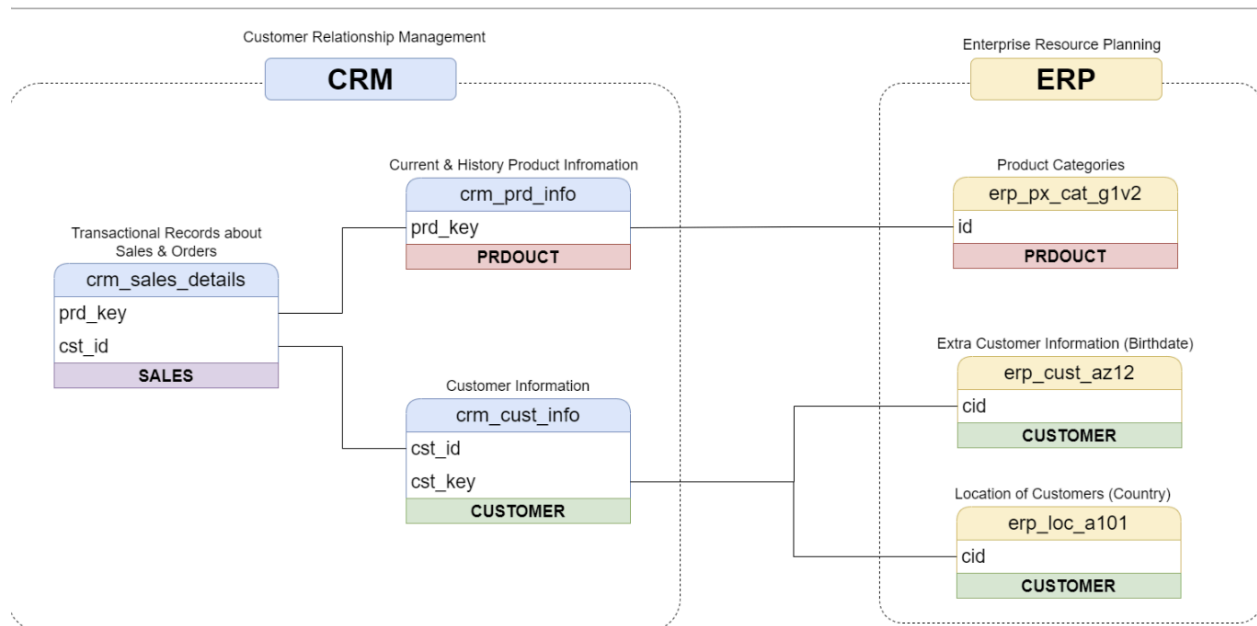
Customer Relationship Management

CRM

Current & History Product Infromation

crm_prd_info

prd_key

PRDOUCT

Transactional Records about Sales & Orders

crm_sales_details

prd_key

cst_id

SALES

Customer Information

crm_cust_info

cst_id

cst_key

CUSTOMER

Enterprise Resource Planning

ERP

Product Categories

erp_px_cat_g1v2

id

PRDOUCT

Extra Customer Information (Birthdate)

erp_cust_az12

cid

CUSTOMER

Location of Customers (Country)

erp_loc_a101

cid

CUSTOMER